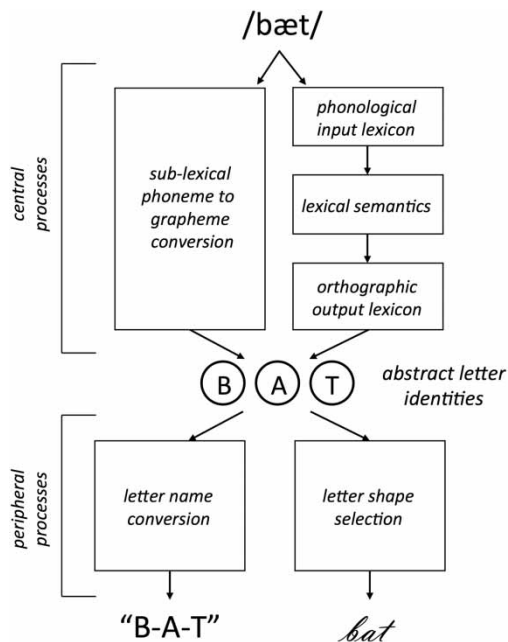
/bæt/

central processes

sub-lexical phoneme to grapheme conversion

phonological input lexicon

lexical semantics

orthographic output lexicon

B A T

abstract letter identities

peripheral processes

letter name conversion

letter shape selection

"B-A-T"

bat